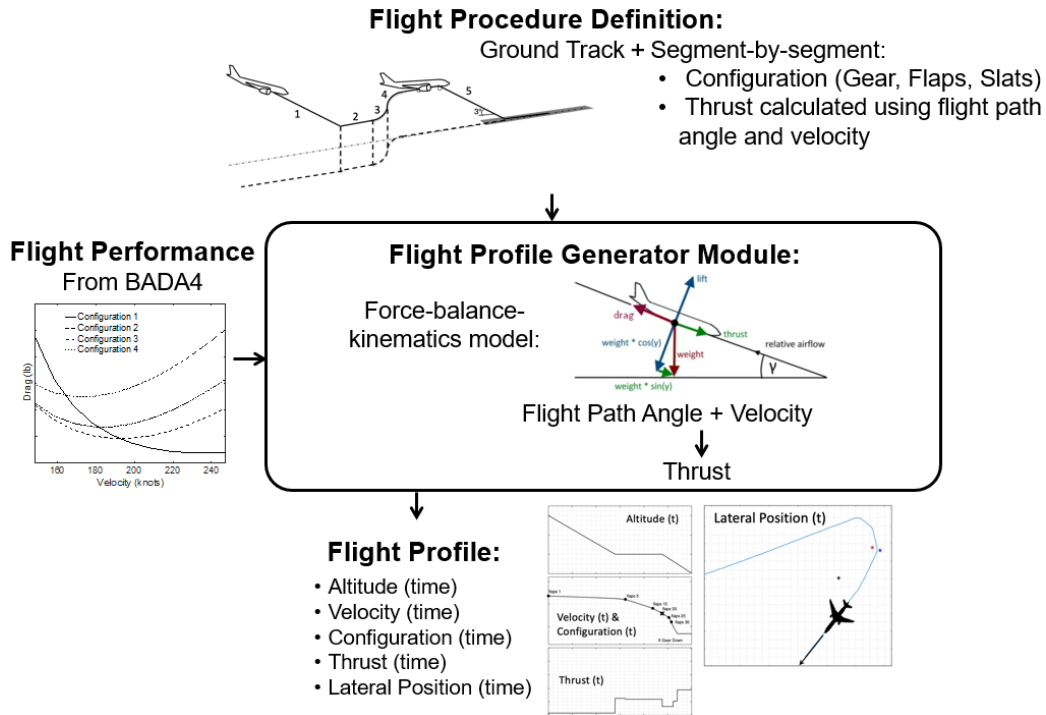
**Flight Procedure Definition:**
Ground Track + Segment-by-segment:
• Configuration (Gear, Flaps, Slats)
• Thrust calculated using flight path angle and velocity

1
2
3
4
5
3°

**Flight Performance**
From BADA4

Configuration 1
Configuration 2
Configuration 3
Configuration 4
Drag (lb)
160
180
200
220
240
Velocity (knots)

**Flight Profile Generator Module:**
Force-balance-kinematics model:

lift
drag
thrust
weight * cos(γ)
weight
relative airflow
weight * sin(γ)
γ

Flight Path Angle + Velocity
Thrust

**Flight Profile:**
• Altitude (time)
• Velocity (time)
• Configuration (time)
• Thrust (time)
• Lateral Position (time)

Altitude (t)
Velocity (t) & Configuration (t)
Flaps 1
Flaps 5
Flaps 15
Flaps 20
Flaps 25
Flaps 30
X Gear Down
Thrust (t)
Lateral Position (t)